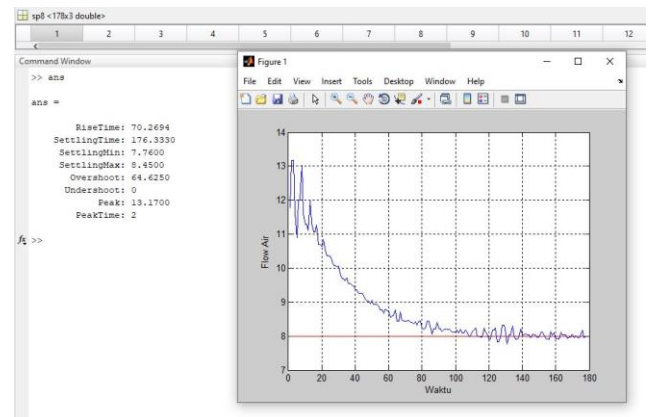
sp8 <178x3 double>

| 1 | 2 | 3 | 4 | 5 | 6 | 7 | 8 | 9 | 10 | 11 | 12 |
|---|---|---|---|---|---|---|---|---|---|---|---|

Command Window

>> ans

ans =

RiseTime: 70.2694
SettlingTime: 176.3330
SettlingMin: 7.7600
SettlingMax: 8.4500
Overshoot: 64.6250
Undershoot: 0
Peak: 13.1700
PeakTime: 2

$f_x$ >>

Figure 1

File Edit View Insert Tools Desktop Window Help

14
13
12
11
10
9
8
7
Flow Air
0 20 40 60 80 100 120 140 160 180
Waktu